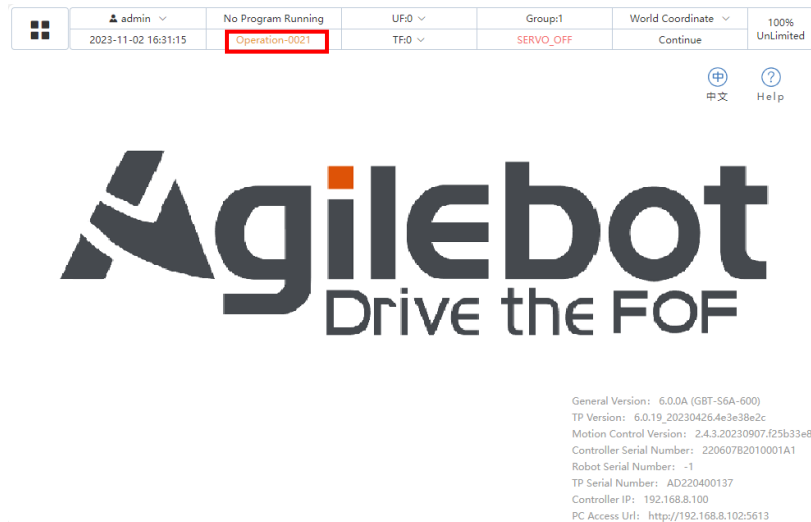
| admin | No Program Running | UF:0 | Group:1 | World Coordinate | 100% UnLimited |
|---|---|---|---|---|---|
| 2023-11-02 16:31:15 | Operation-0021 | TF:0 | SERVO_OFF | Continue | |

中文 Help

Agilebot
Drive the FOF

General Version: 6.0.0A (GBT-S6A-600)
TP Version: 6.0.19_20230426.4e3e38e2c
Motion Control Version: 2.4.3.20230907.f25b33e8
Controller Serial Number: 220607B2010001A1
Robot Serial Number: -1
TP Serial Number: AD220400137
Controller IP: 192.168.8.100
PC Access Url: http://192.168.8.102:5613